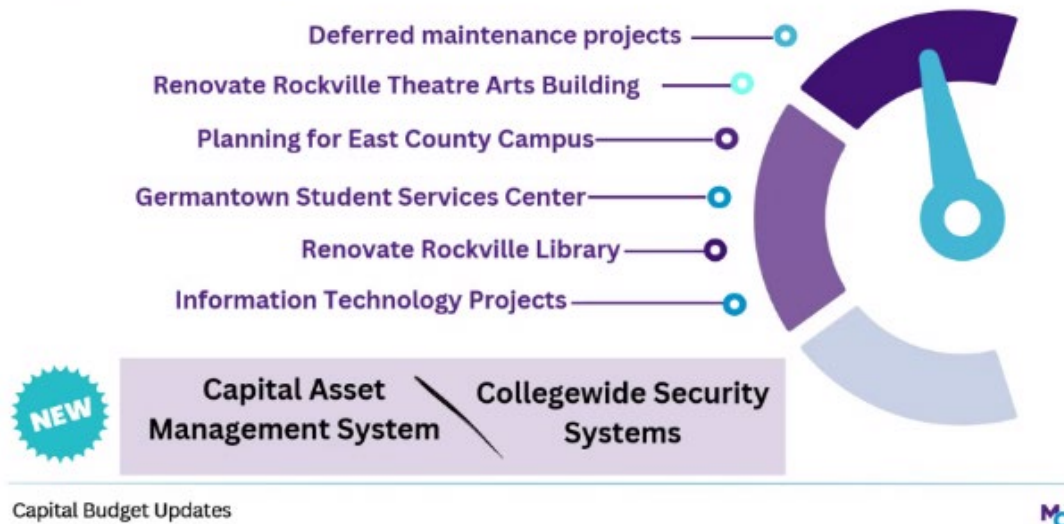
Deferred maintenance projects

Renovate Rockville Theatre Arts Building

Planning for East County Campus

Germantown Student Services Center

Renovate Rockville Library

Information Technology Projects

NEW

Capital Asset Management System

Collegewide Security Systems

Capital Budget Updates

M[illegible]